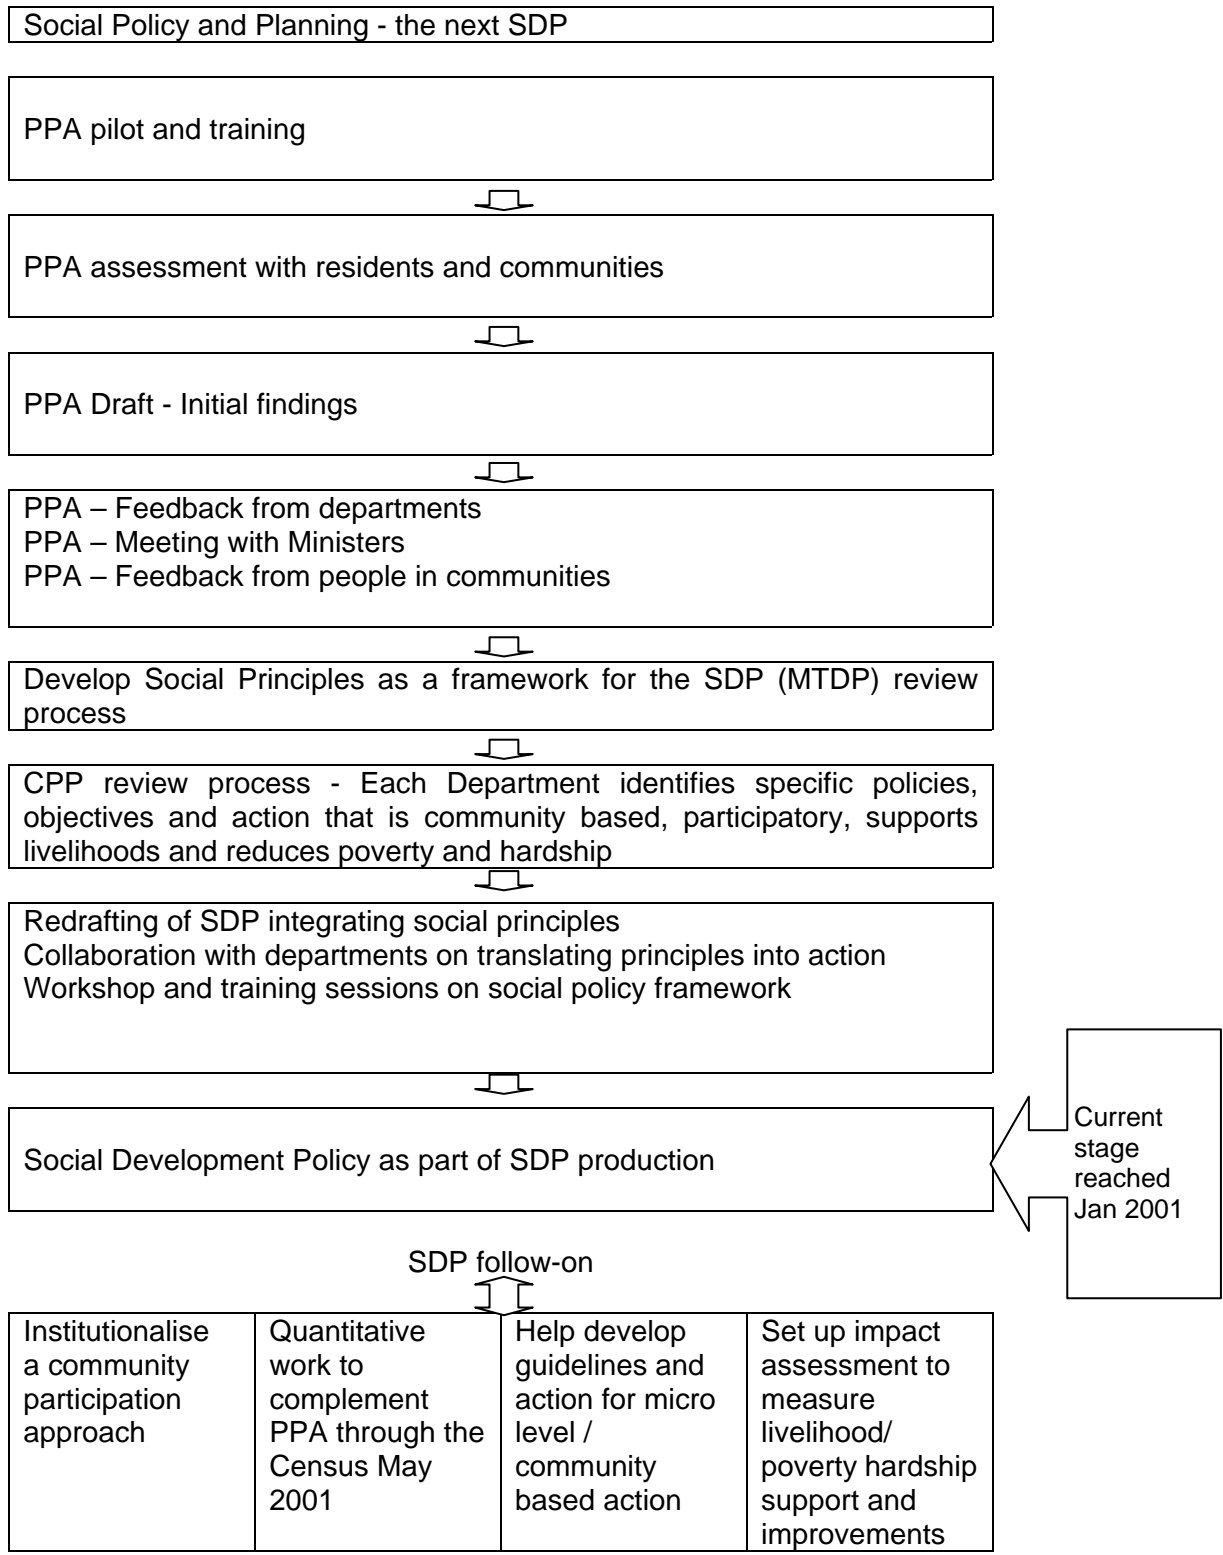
Social Policy and Planning - the next SDP

PPA pilot and training

PPA assessment with residents and communities

PPA Draft - Initial findings

PPA – Feedback from departments
PPA – Meeting with Ministers
PPA – Feedback from people in communities

Develop Social Principles as a framework for the SDP (MTDP) review process

CPP review process - Each Department identifies specific policies, objectives and action that is community based, participatory, supports livelihoods and reduces poverty and hardship

Redrafting of SDP integrating social principles
Collaboration with departments on translating principles into action
Workshop and training sessions on social policy framework

Social Development Policy as part of SDP production

Current stage reached Jan 2001

SDP follow-on

| Institutionalise a community participation approach | Quantitative work to complement PPA through the Census May 2001 | Help develop guidelines and action for micro level / community based action | Set up impact assessment to measure livelihood/ poverty hardship support and improvements |
|---|---|---|---|